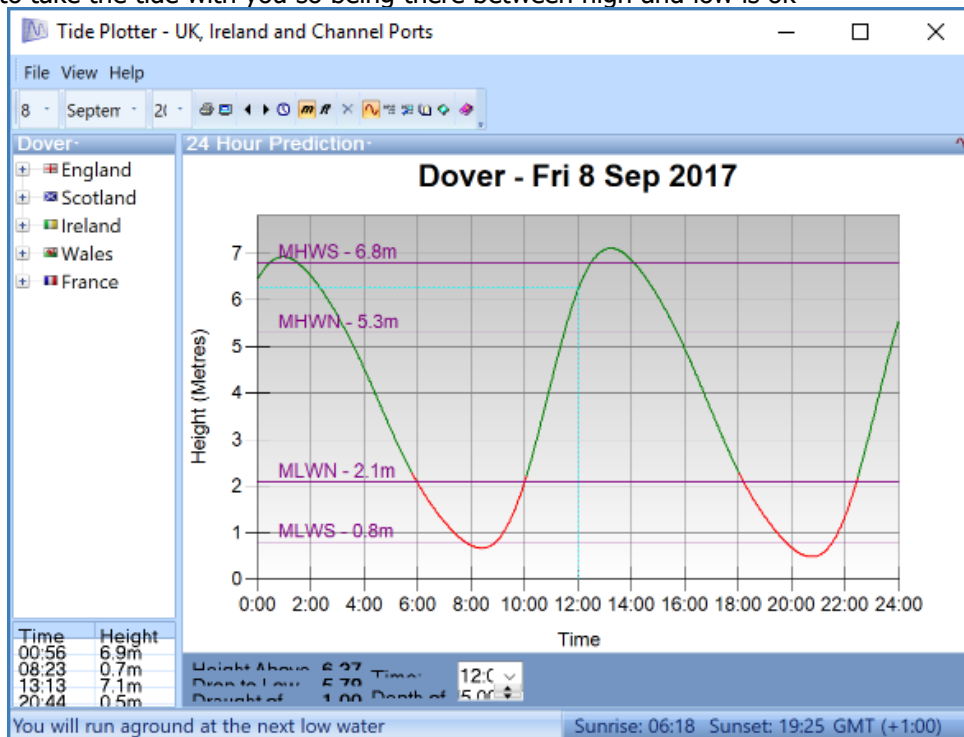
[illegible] take the tide with you so being there between high and low is ok

Tide Plotter - UK, Ireland and Channel Ports

File View Help

8 Septem 2(

Dover

England
Scotland
Ireland
Wales
France

24 Hour Prediction

Dover - Fri 8 Sep 2017

MHWS - 6.8m
MHWN - 5.3m
MLWN - 2.1m
MLWS - 0.8m

Height (Metres)

0 1 2 3 4 5 6 7

0:00 2:00 4:00 6:00 8:00 10:00 12:00 14:00 16:00 18:00 20:00 22:00 24:00

Time

| Time | Height |
|---|---|
| 00:56 | 6.9m |
| 08:23 | 0.7m |
| 13:13 | 7.1m |
| 20:44 | 0.5m |

Height Above 6.27
Drop to Low 5.79
Draught of 1.00
Time: 12:0
Depth of 5.0

You will run aground at the next low water

Sunrise: 06:18 Sunset: 19:25 GMT (+1:00)